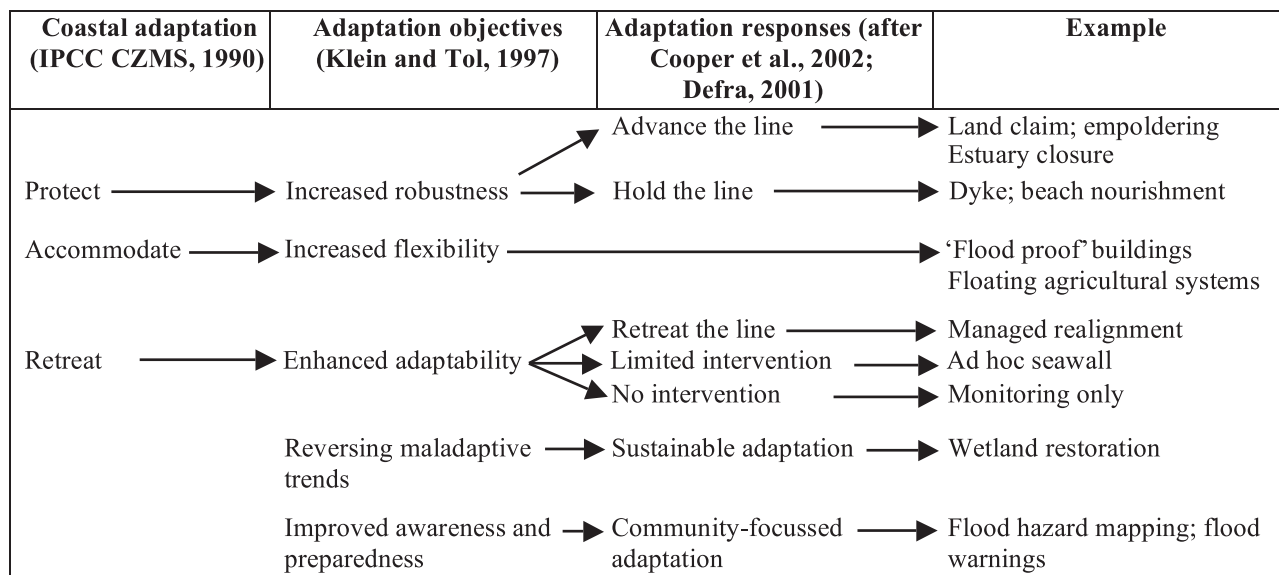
| Coastal adaptation (IPCC CZMS, 1990) | Adaptation objectives (Klein and Tol, 1997) | Adaptation responses (after Cooper et al., 2002; Defra, 2001) | Example |
|---|---|---|---|
| | | Advance the line | Land claim; empoldering Estuary closure |
| Protect | Increased robustness | Hold the line | Dyke; beach nourishment |
| Accommodate | Increased flexibility | | 'Flood proof' buildings Floating agricultural systems |
| | | Retreat the line | Managed realignment |
| Retreat | Enhanced adaptability | Limited intervention | Ad hoc seawall |
| | | No intervention | Monitoring only |
| | Reversing maladaptive trends | Sustainable adaptation | Wetland restoration |
| | Improved awareness and preparedness | Community-focussed adaptation | Flood hazard mapping; flood warnings |